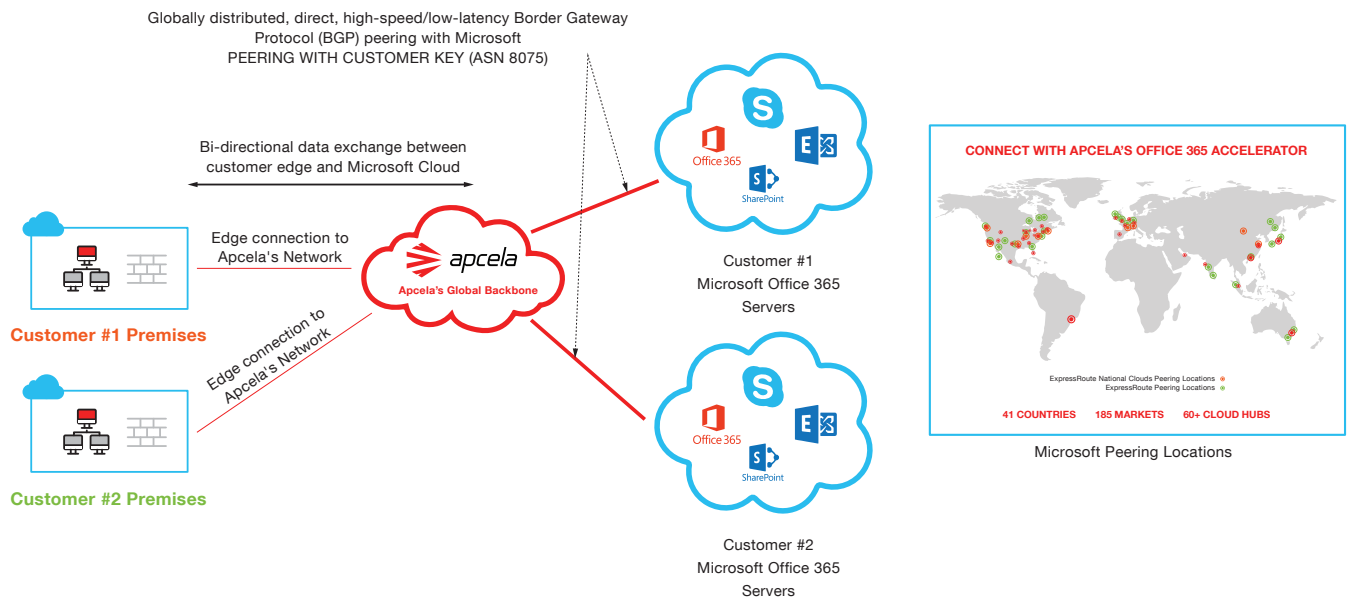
Globally distributed, direct, high-speed/low-latency Border Gateway Protocol (BGP) peering with Microsoft
PEERING WITH CUSTOMER KEY (ASN 8075)

Bi-directional data exchange between customer edge and Microsoft Cloud

Edge connection to Apcela's Network

Customer #1 Premises

Edge connection to Apcela's Network

Customer #2 Premises

apcela
Apcela's Global Backbone

Office 365
SharePoint

Customer #1
Microsoft Office 365
Servers

Office 365
SharePoint

Customer #2
Microsoft Office 365
Servers

CONNECT WITH APCELA'S OFFICE 365 ACCELERATOR

ExpressRoute National Clouds Peering Locations
ExpressRoute Peering Locations

41 COUNTRIES 185 MARKETS 60+ CLOUD HUBS

Microsoft Peering Locations